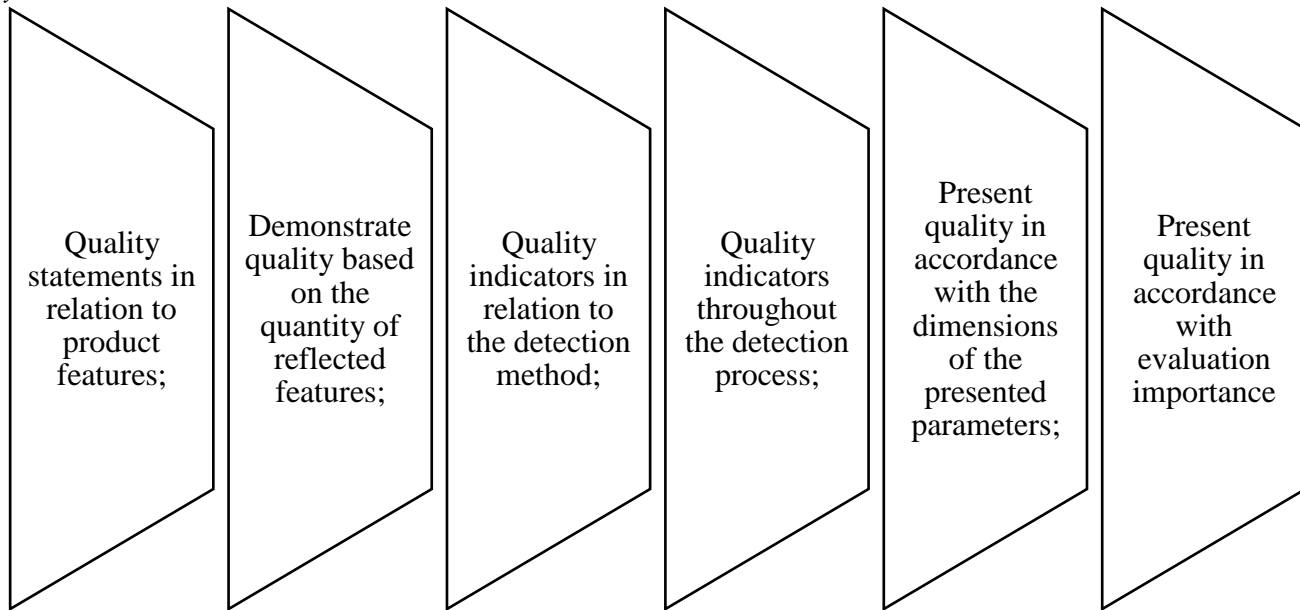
Quality statements in relation to product features;

Demonstrate quality based on the quantity of reflected features;

Quality indicators in relation to the detection method;

Quality indicators throughout the detection process;

Present quality in accordance with the dimensions of the presented parameters;

Present quality in accordance with evaluation importance